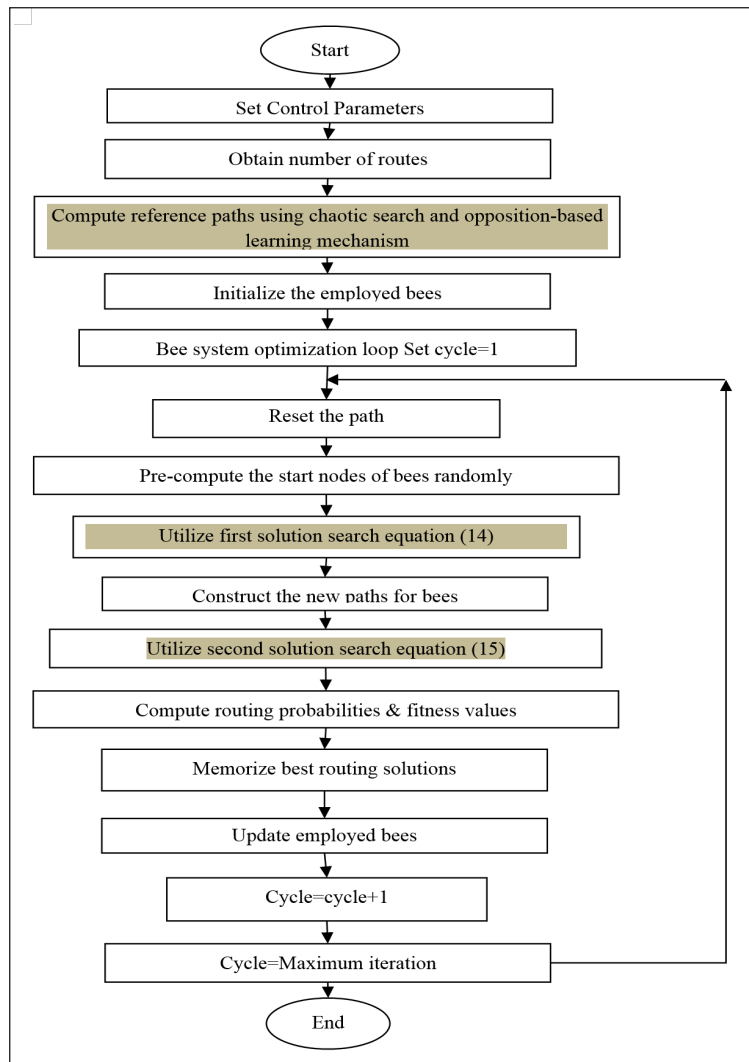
Start

Set Control Parameters

Obtain number of routes

Compute reference paths using chaotic search and opposition-based learning mechanism

Initialize the employed bees

Bee system optimization loop Set cycle=1

Reset the path

Pre-compute the start nodes of bees randomly

Utilize first solution search equation (14)

Construct the new paths for bees

Utilize second solution search equation (15)

Compute routing probabilities & fitness values

Memorize best routing solutions

Update employed bees

Cycle=cycle+1

Cycle=Maximum iteration

End